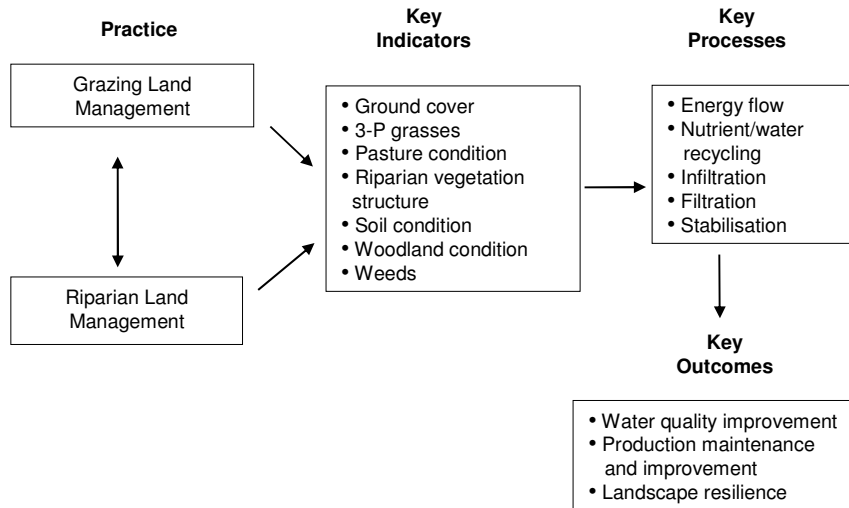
Practice

Grazing Land Management

Riparian Land Management

Key Indicators

- Ground cover
- 3-P grasses
- Pasture condition
- Riparian vegetation structure
- Soil condition
- Woodland condition
- Weeds

Key Processes

- Energy flow
- Nutrient/water recycling
- Infiltration
- Filtration
- Stabilisation

Key Outcomes

- Water quality improvement
- Production maintenance and improvement
- Landscape resilience